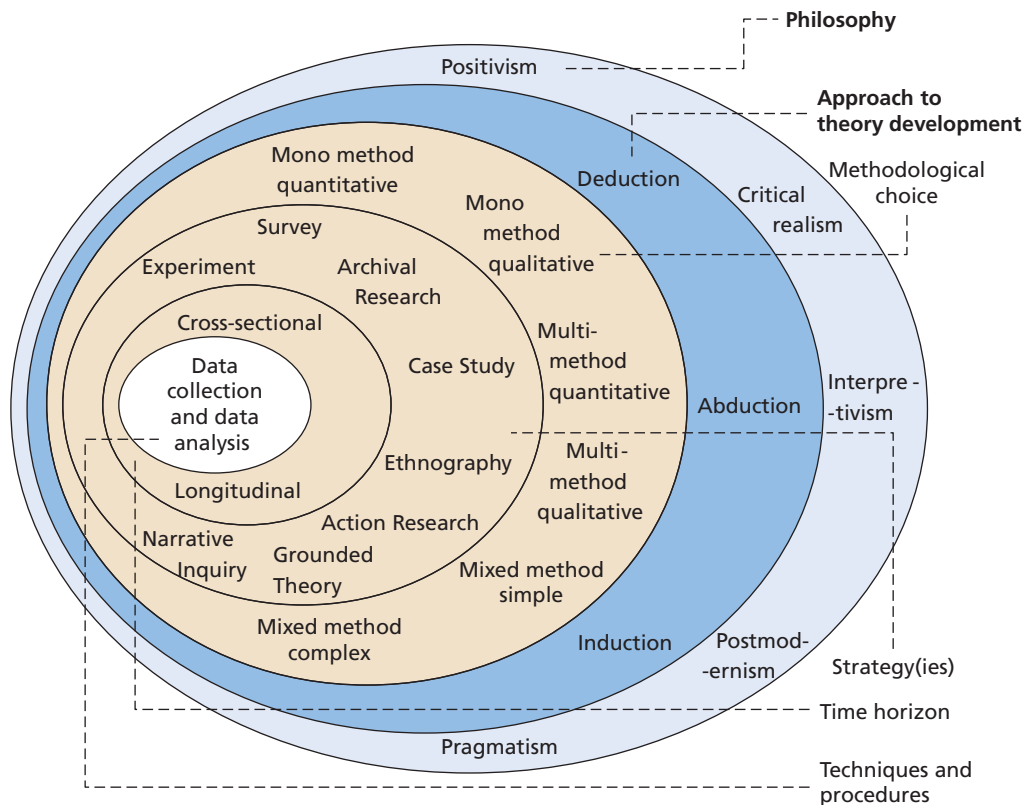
Philosophy

Positivism

Approach to theory development

Methodological choice

Deduction

Critical realism

Mono method quantitative

Mono method qualitative

Survey

Experiment

Archival Research

Cross-sectional

Multi-method quantitative

Case Study

Data collection and data analysis

Abduction

Interpre - tivism

Ethnography

Multi-method qualitative

Longitudinal

Action Research

Narrative Inquiry

Grounded Theory

Mixed method simple

Mixed method complex

Induction

Postmod- -ernism

Strategy(ies)

Time horizon

Pragmatism

Techniques and procedures